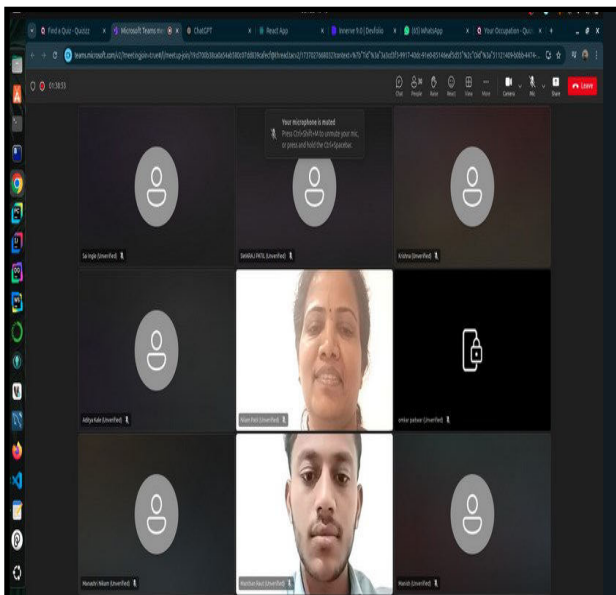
Find a Quiz - Quizizz
Microsoft Teams
ChatGPT
React App
Inverse 9.0 | Devfolio
(60) WhatsApp
Your Occupation - Quiz

teams.microsoft.com/v2/?meetingjoin=true#/meetup-join/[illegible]

01:38:53

Chat
People
Raise
React
View
More
Camera
Mic
Share
Leave

Your microphone is muted
Press Ctrl+Shift+M to unmute your mic, or press and hold the Ctrl+Spacebar.

Sai Ingle (Unverified)
SWARAJ PATIL (Unverified)
Krishna (Unverified)
Aditya Kale (Unverified)
Nilam Patil (Unverified)
omkar jadhav (Unverified)
Manasthi Nikam (Unverified)
Mayuresh Raut (Unverified)
Manish (Unverified)